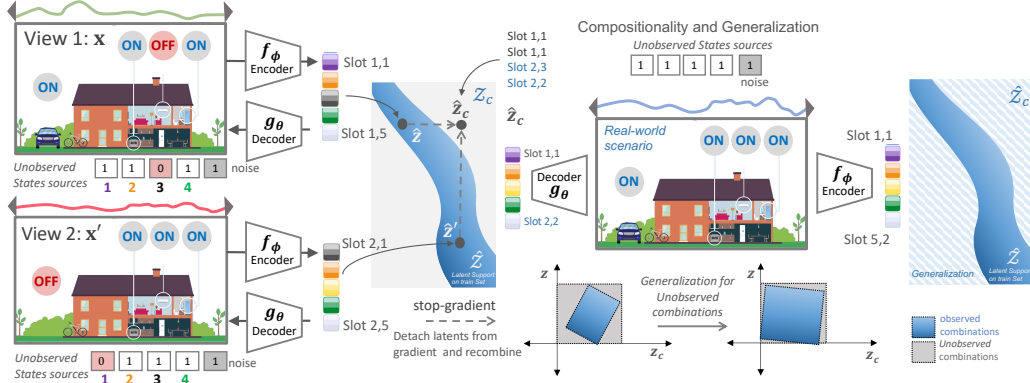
View 1: $\mathbf{x}$

ON OFF ON

ON

$f_\phi$ Encoder

Slot 1,1

$g_\theta$ Decoder

Slot 1,5

Unobserved States sources

| 1 | 1 | 0 | 1 | 1 |
|---|---|---|---|---|

noise

1 2 3 4

View 2: $\mathbf{x}'$

ON ON ON

OFF

$f_\phi$ Encoder

Slot 2,1

$g_\theta$ Decoder

Slot 2,5

Unobserved States sources

| 0 | 1 | 1 | 1 | 1 |
|---|---|---|---|---|

noise

1 2 3 4

Slot 1,1
Slot 1,1
Slot 2,3
Slot 2,2

$\mathcal{Z}_c$

$\hat{\mathbf{z}}_c$

$\hat{\mathbf{z}}$

$\hat{\mathbf{z}}_c$

$\hat{\mathbf{z}}'$

$\hat{\mathcal{Z}}$

Latent Support on train Set

stop-gradient

Detach latents from gradient and recombine

Compositionality and Generalization

Unobserved States sources

| 1 | 1 | 1 | 1 | 1 |
|---|---|---|---|---|

noise

Slot 1,1

Decoder $g_\theta$

Slot 2,2

Real-world scenario

ON ON ON

ON

$f_\phi$ Encoder

Slot 1,1

Slot 5,2

$\hat{\mathcal{Z}}_c$

$\hat{\mathcal{Z}}$

Generalization

Latent Support on train Set

$z$

$z_c$

Generalization for Unobserved combinations

$z$

$z_c$

observed combinations

Unobserved combinations